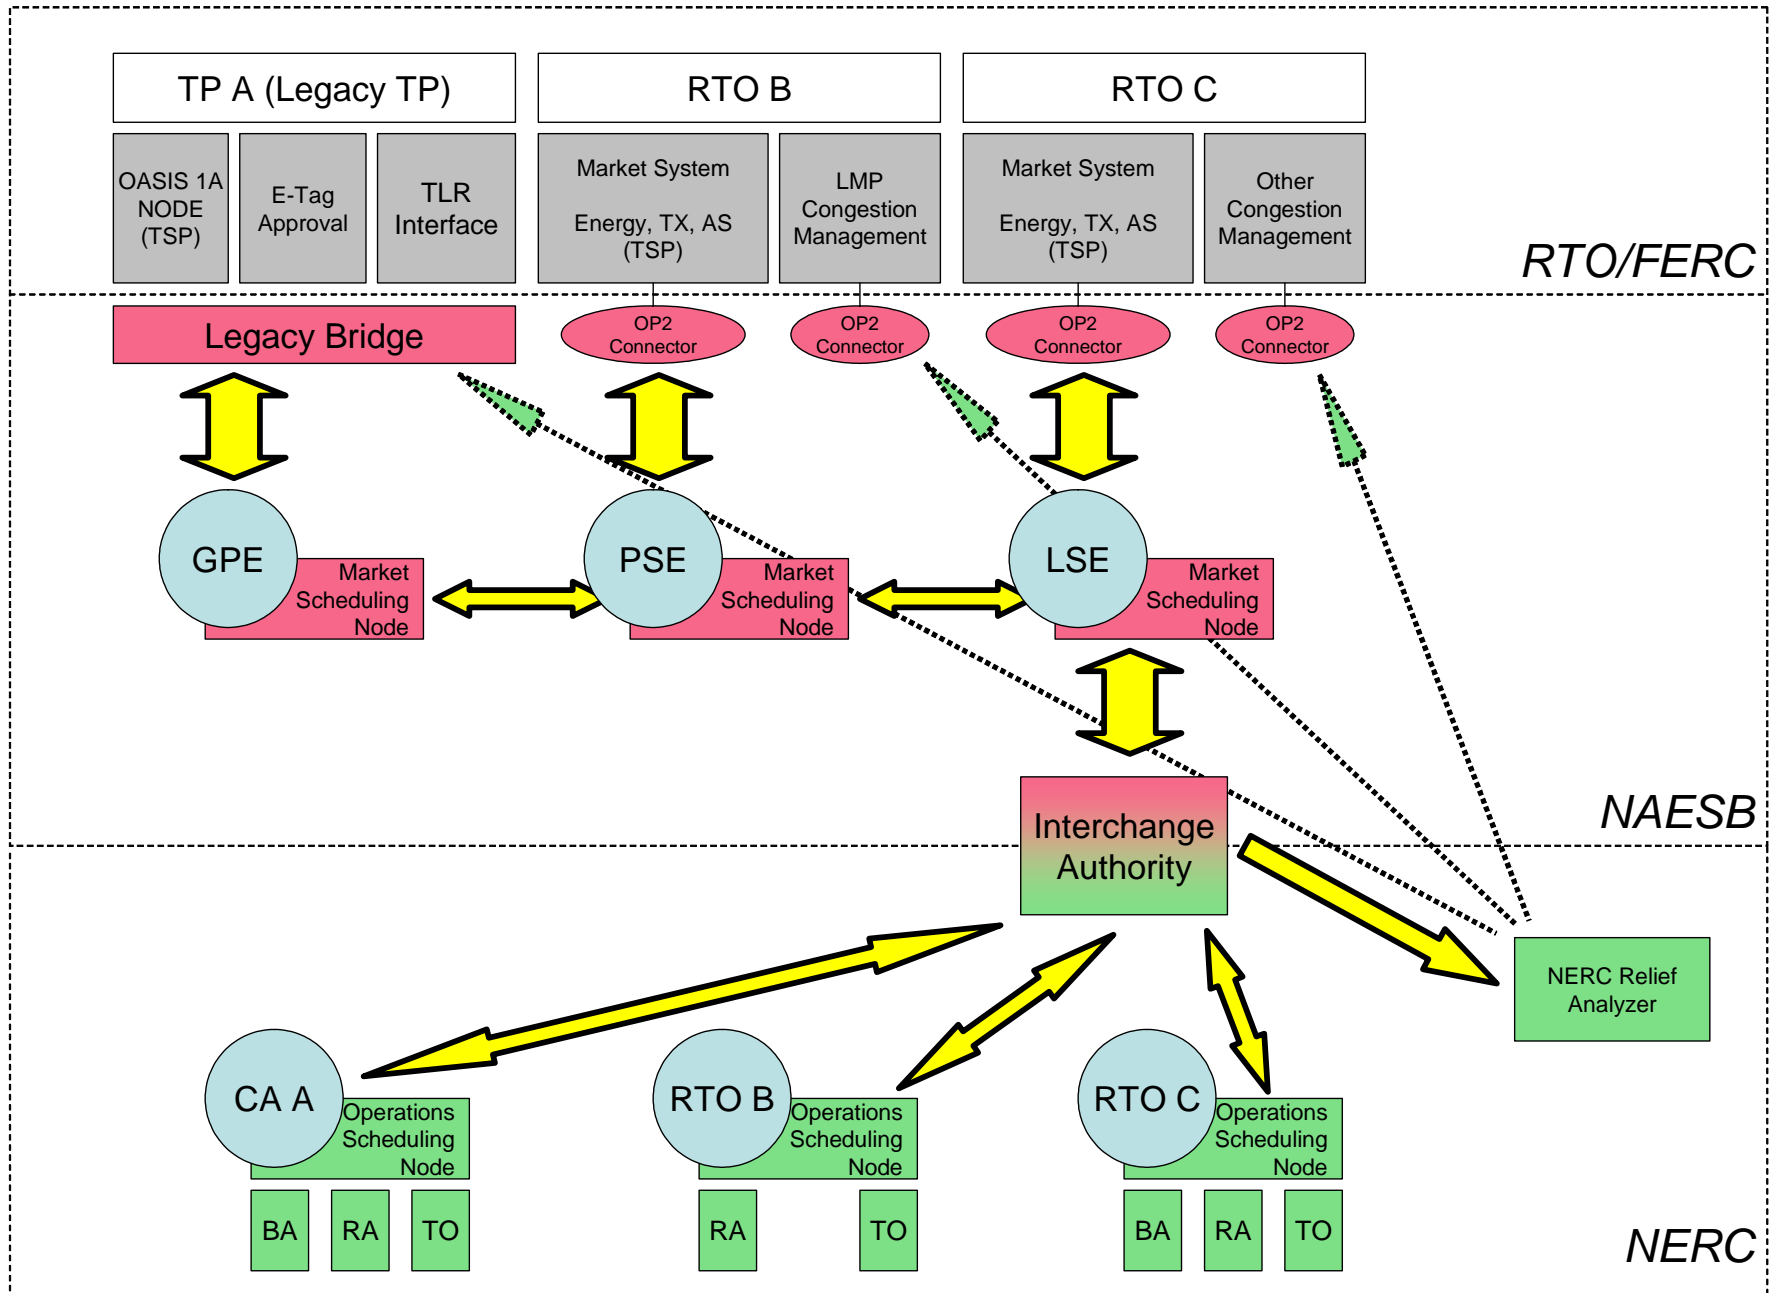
TP A (Legacy TP)

OASIS 1A NODE (TSP)

E-Tag Approval

TLR Interface

RTO B

Market System

Energy, TX, AS (TSP)

LMP Congestion Management

RTO C

Market System

Energy, TX, AS (TSP)

Other Congestion Management

RTO/FERC

Legacy Bridge

OP2 Connector

OP2 Connector

OP2 Connector

OP2 Connector

GPE

Market Scheduling Node

PSE

Market Scheduling Node

LSE

Market Scheduling Node

NAESB

Interchange Authority

NERC Relief Analyzer

CA A

Operations Scheduling Node

RTO B

Operations Scheduling Node

RTO C

Operations Scheduling Node

BA

RA

TO

RA

TO

BA

RA

TO

NERC